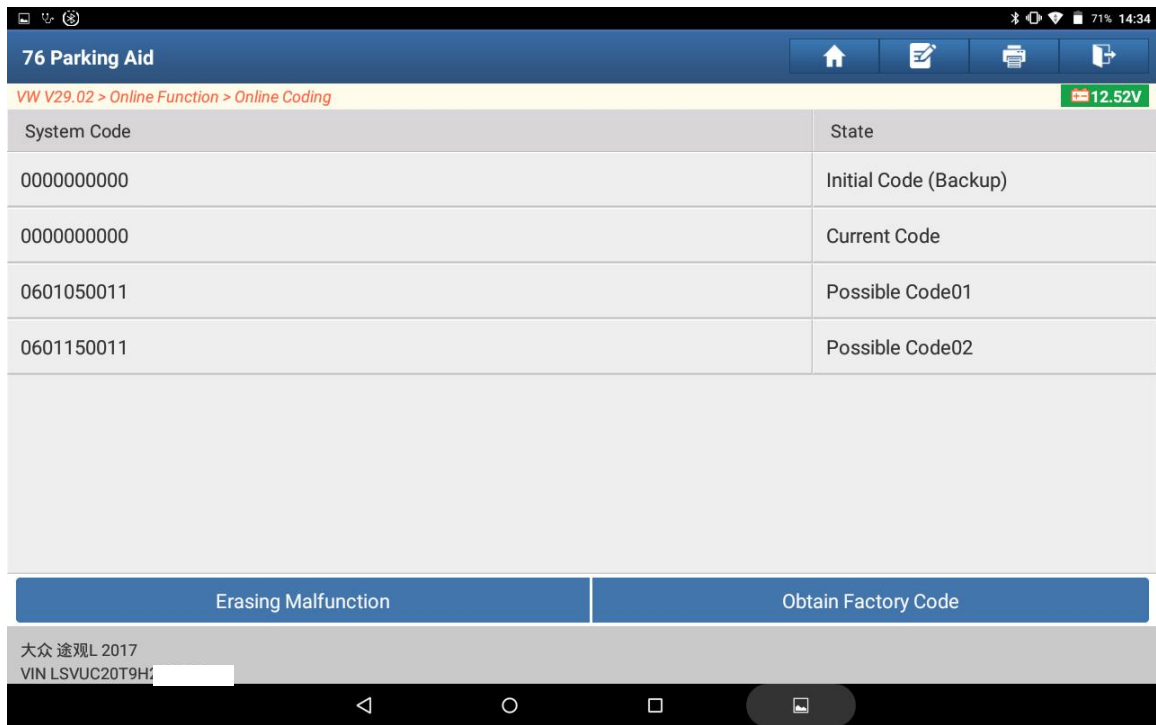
71% 14:34

76 Parking Aid

VW V29.02 > Online Function > Online Coding

12.52V

| System Code | State |
|---|---|
| 0000000000 | Initial Code (Backup) |
| 0000000000 | Current Code |
| 0601050011 | Possible Code01 |
| 0601150011 | Possible Code02 |

Erasing Malfunction

Obtain Factory Code

大众 途观L 2017
VIN LSVUC20T9H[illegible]